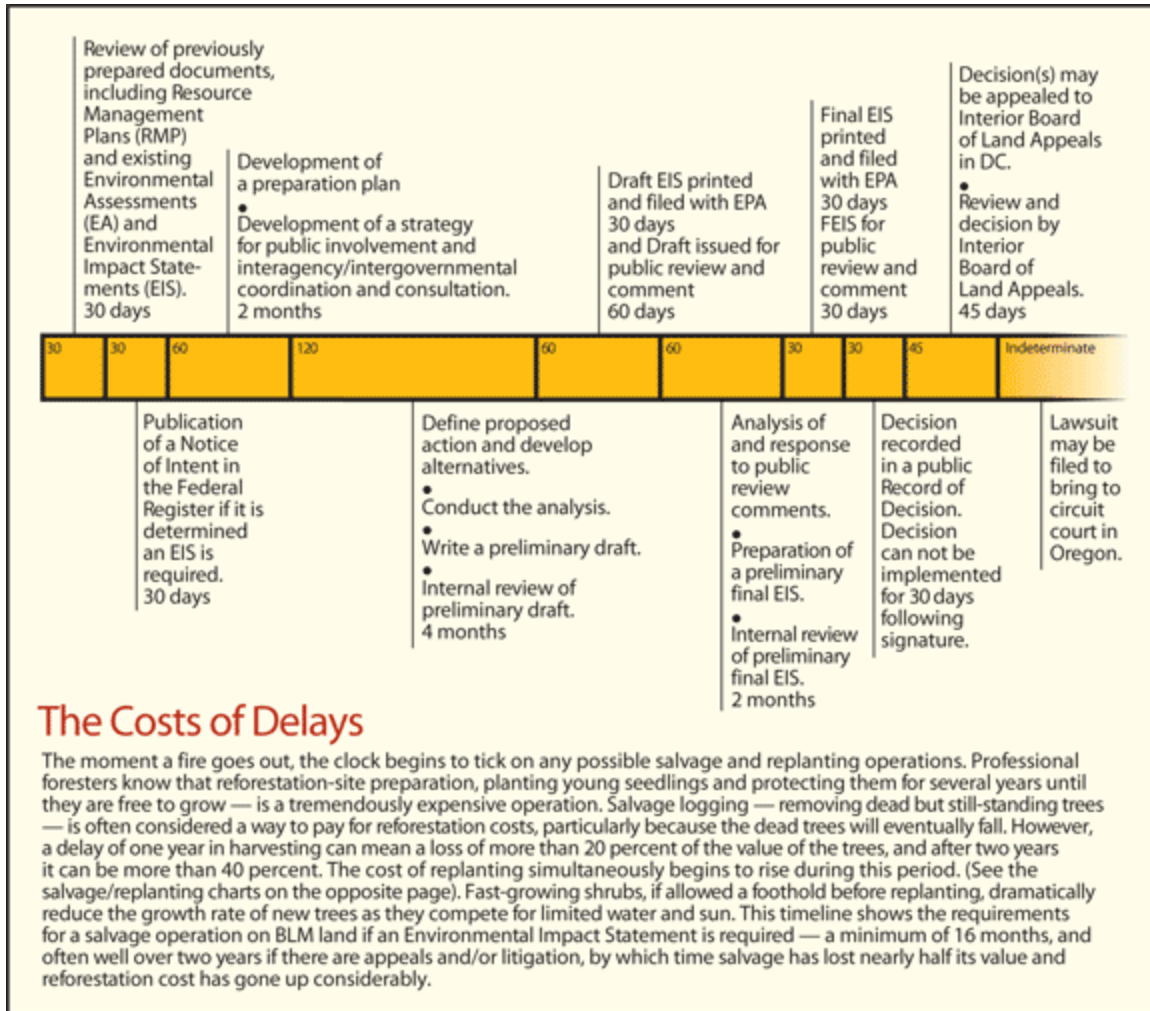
Review of previously prepared documents, including Resource Management Plans (RMP) and existing Environmental Assessments (EA) and Environmental Impact Statements (EIS).
30 days

Development of a preparation plan
•
Development of a strategy for public involvement and interagency/intergovernmental coordination and consultation.
2 months

Draft EIS printed and filed with EPA
30 days
and Draft issued for public review and comment
60 days

Final EIS printed and filed with EPA
30 days
FEIS for public review and comment
30 days

Decision(s) may be appealed to Interior Board of Land Appeals in DC.
•
Review and decision by Interior Board of Land Appeals.
45 days

| 30 | 30 | 60 | 120 | 60 | 60 | 30 | 30 | 45 | Indeterminate |
|---|---|---|---|---|---|---|---|---|---|

Publication of a Notice of Intent in the Federal Register if it is determined an EIS is required.
30 days

Define proposed action and develop alternatives.
•
Conduct the analysis.
•
Write a preliminary draft.
•
Internal review of preliminary draft.
4 months

Analysis of and response to public review comments.
•
Preparation of a preliminary final EIS.
•
Internal review of preliminary final EIS.
2 months

Decision recorded in a public Record of Decision. Decision can not be implemented for 30 days following signature.

Lawsuit may be filed to bring to circuit court in Oregon.

The Costs of Delays

The moment a fire goes out, the clock begins to tick on any possible salvage and replanting operations. Professional foresters know that reforestation-site preparation, planting young seedlings and protecting them for several years until they are free to grow — is a tremendously expensive operation. Salvage logging — removing dead but still-standing trees — is often considered a way to pay for reforestation costs, particularly because the dead trees will eventually fall. However, a delay of one year in harvesting can mean a loss of more than 20 percent of the value of the trees, and after two years it can be more than 40 percent. The cost of replanting simultaneously begins to rise during this period. (See the salvage/replanting charts on the opposite page). Fast-growing shrubs, if allowed a foothold before replanting, dramatically reduce the growth rate of new trees as they compete for limited water and sun. This timeline shows the requirements for a salvage operation on BLM land if an Environmental Impact Statement is required — a minimum of 16 months, and often well over two years if there are appeals and/or litigation, by which time salvage has lost nearly half its value and reforestation cost has gone up considerably.